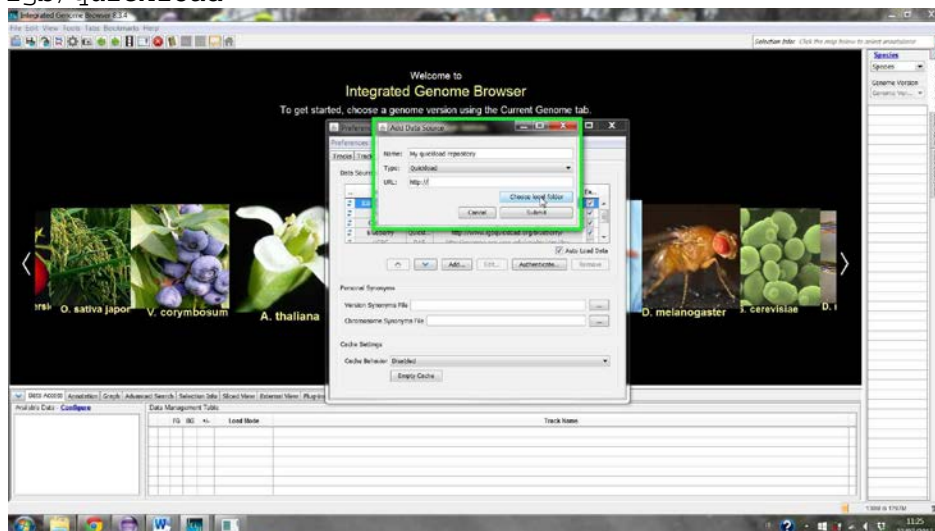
Integrated Genome Browser 8.3.4

File Edit View Tools Tabs Bookmarks Help

Selection Info: Click the map below to select annotations

Species

Genome Version

Welcome to

Integrated Genome Browser

To get started, choose a genome version using the Current Genome tab.

Preferences

Add Data Source

Name: My quickload repository

Type: Quickload

URL: http://

Choose local folder

Cancel

Submit

Data Sources

Auto Load Data

Add...

Edit...

Authenticate...

Remove

Personal Synonyms

Version Synonyms File

Chromosome Synonyms File

Cache Settings

Cache Behavior: Disabled

Empty Cache

O. sativa japon

V. corymbosum

A. thaliana

D. melanogaster

S. cerevisiae

Data Access

Annotation

Graph

Advanced Search

Selection Info

Sliced View

External View

Plug-ins

Available Data: Configure

Data Management Table

FG

BG

+/-

Load Mode

Track Name

11:25